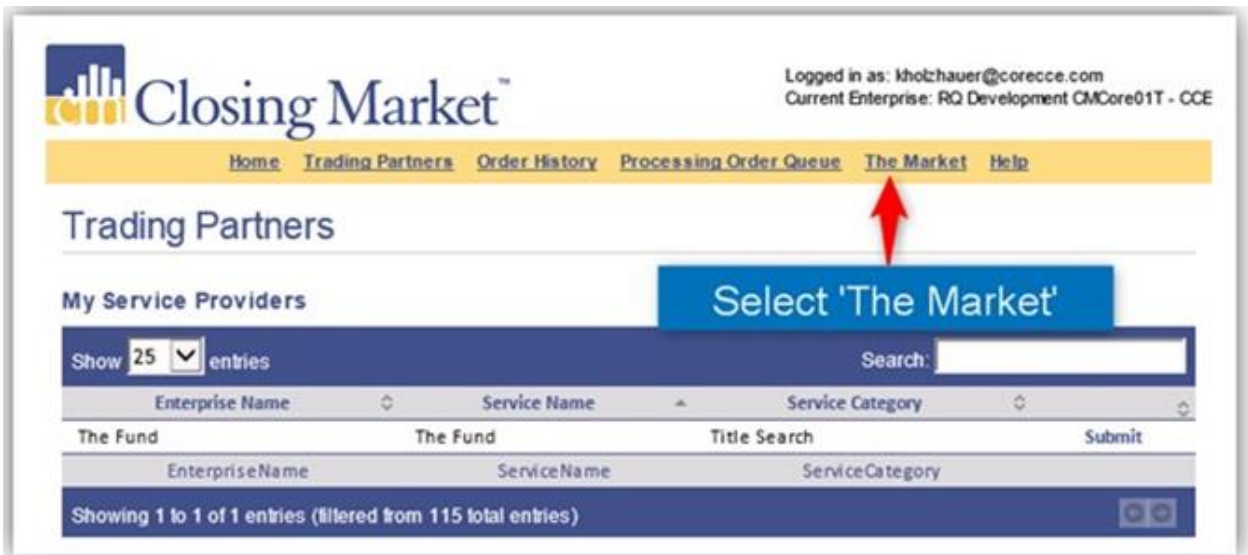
cm Closing Market™

Logged in as: kholzhauer@corecce.com
Current Enterprise: RQ Development CMCore01T - CCE

Home Trading Partners Order History Processing Order Queue The Market Help

Trading Partners

Select 'The Market'

My Service Providers

Show 25 entries Search:

| Enterprise Name | Service Name | Service Category | |
|---|---|---|---|
| The Fund | The Fund | Title Search | Submit |
| EnterpriseName | ServiceName | ServiceCategory | |

Showing 1 to 1 of 1 entries (filtered from 115 total entries)